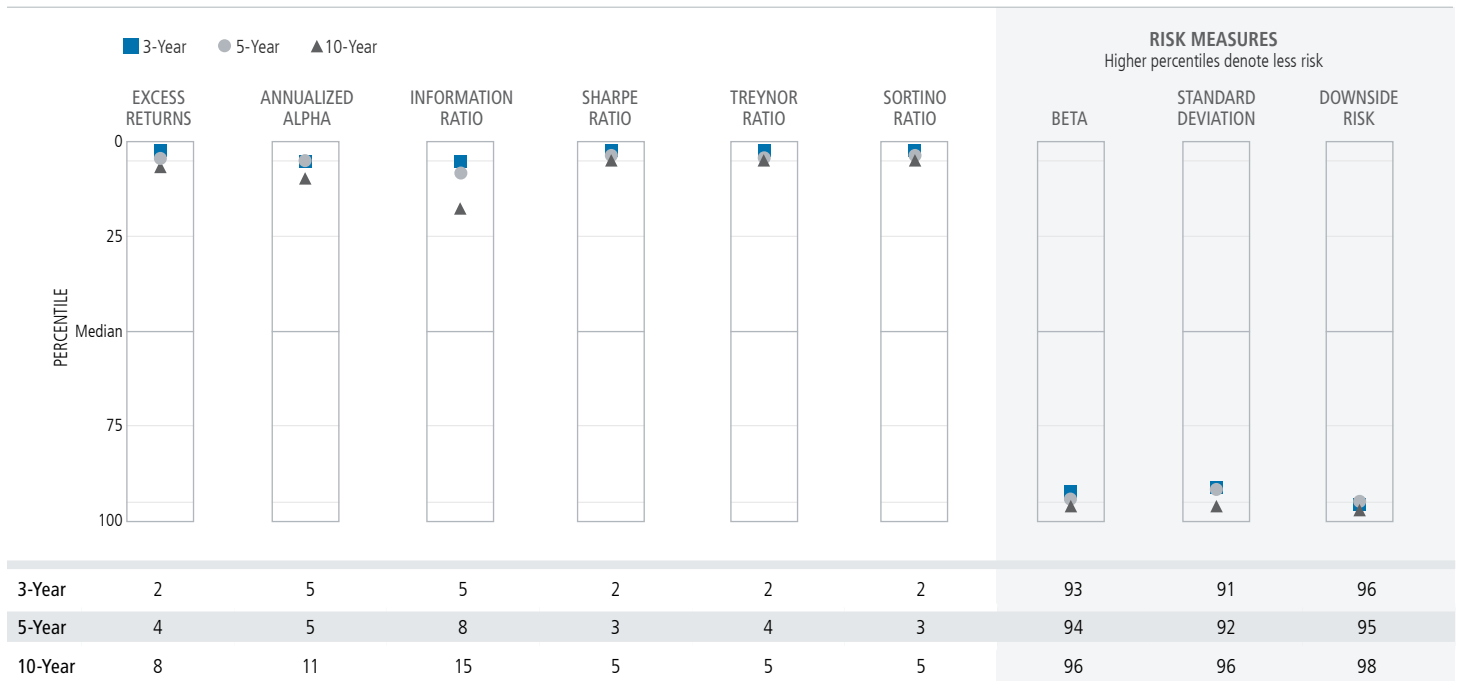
■ 3-Year ● 5-Year ▲ 10-Year

RISK MEASURES
Higher percentiles denote less risk

EXCESS RETURNS

ANNUALIZED ALPHA

INFORMATION RATIO

SHARPE RATIO

TREYNOR RATIO

SORTINO RATIO

BETA

STANDARD DEVIATION

DOWNSIDE RISK

PERCENTILE

0

25

Median

75

100

| | | | | | | | | | |
|---|---|---|---|---|---|---|---|---|---|
| 3-Year | 2 | 5 | 5 | 2 | 2 | 2 | 93 | 91 | 96 |
| 5-Year | 4 | 5 | 8 | 3 | 4 | 3 | 94 | 92 | 95 |
| 10-Year | 8 | 11 | 15 | 5 | 5 | 5 | 96 | 96 | 98 |